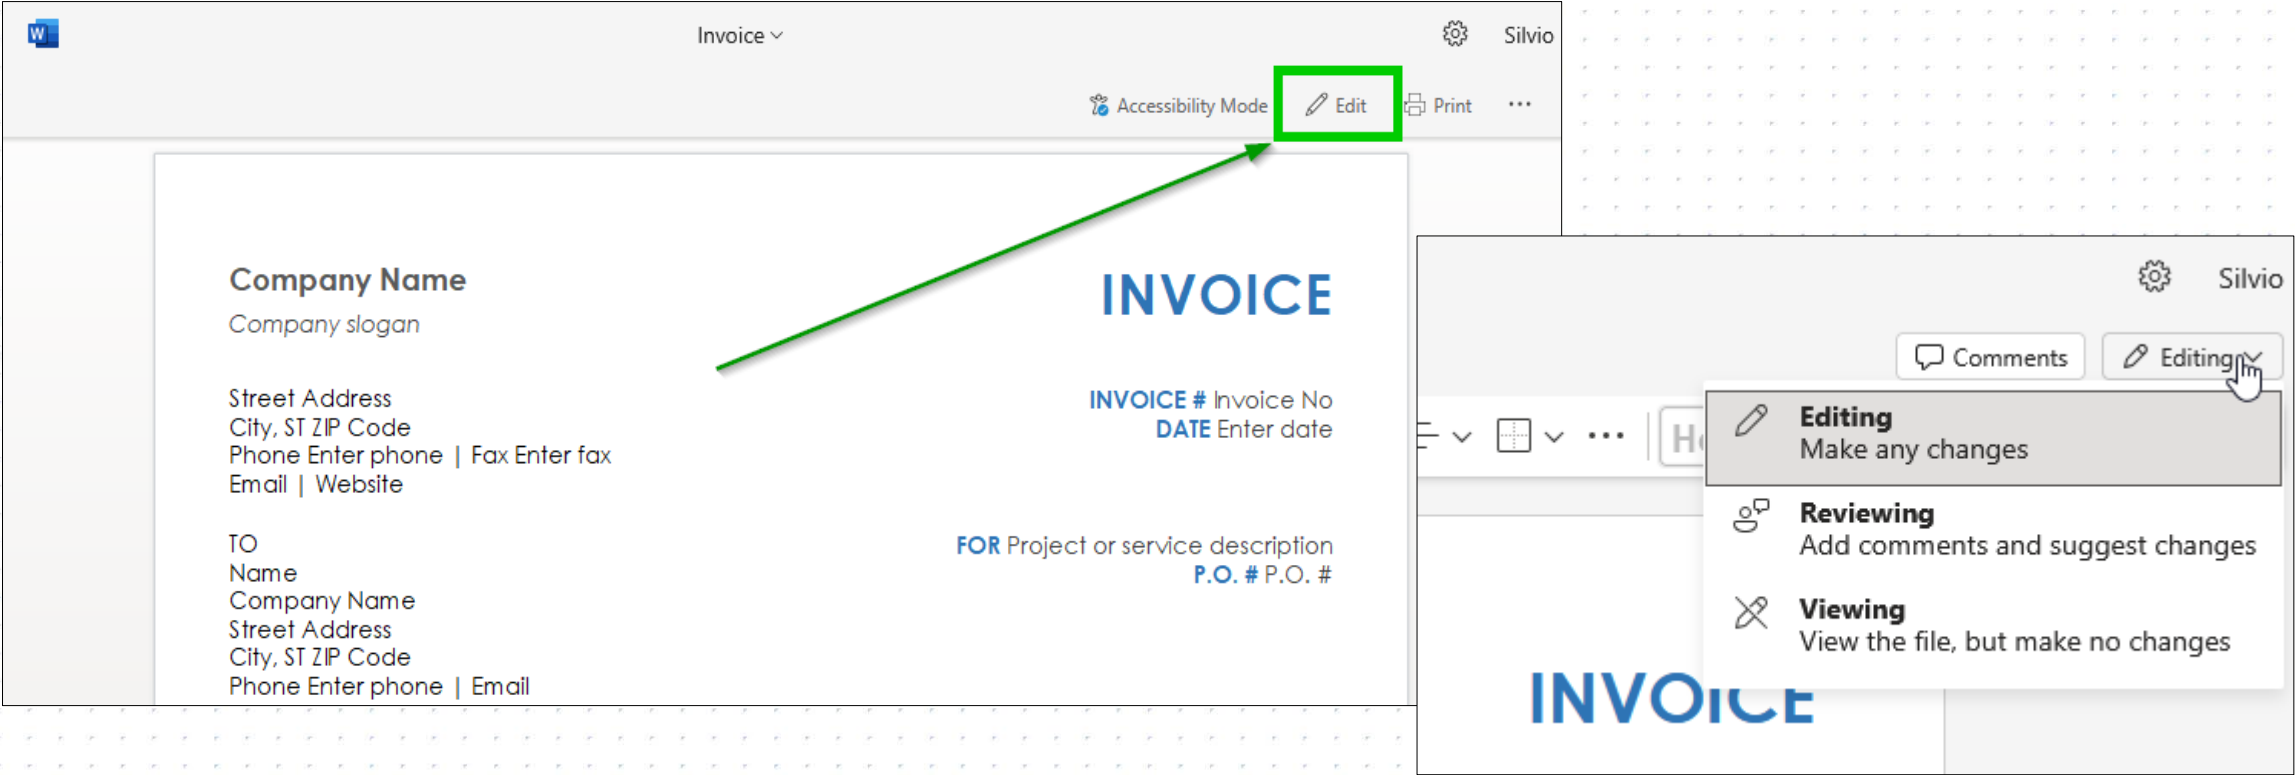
Invoice

Silvio

Accessibility Mode

Edit

Print

...

Company Name

Company slogan

Street Address
City, ST ZIP Code
Phone Enter phone | Fax Enter fax
Email | Website

TO
Name
Company Name
Street Address
City, ST ZIP Code
Phone Enter phone | Email

INVOICE

INVOICE # Invoice No
DATE Enter date

FOR Project or service description
P.O. # P.O. #

Silvio

Comments

Editing

Editing
Make any changes

Reviewing
Add comments and suggest changes

Viewing
View the file, but make no changes

INVOICE